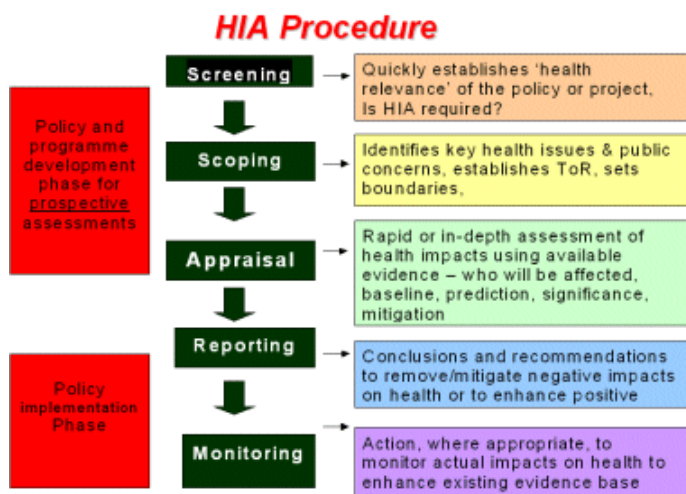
HIA Procedure

Policy and programme development phase for prospective assessments

Screening

Quickly establishes 'health relevance' of the policy or project, Is HIA required?

Scoping

Identifies key health issues & public concerns, establishes ToR, sets boundaries,

Appraisal

Rapid or in-depth assessment of health impacts using available evidence – who will be affected, baseline, prediction, significance, mitigation

Policy implementation Phase

Reporting

Conclusions and recommendations to remove/mitigate negative impacts on health or to enhance positive

Monitoring

Action, where appropriate, to monitor actual impacts on health to enhance existing evidence base